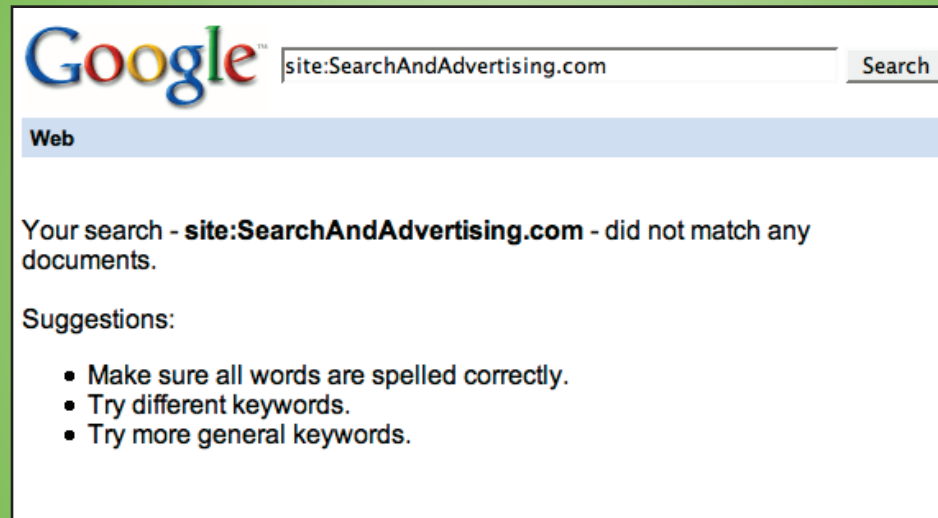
Google™ site:SearchAndAdvertising.com Search

Web

Your search - **site:SearchAndAdvertising.com** - did not match any documents.

Suggestions:

- Make sure all words are spelled correctly.
- Try different keywords.
- Try more general keywords.